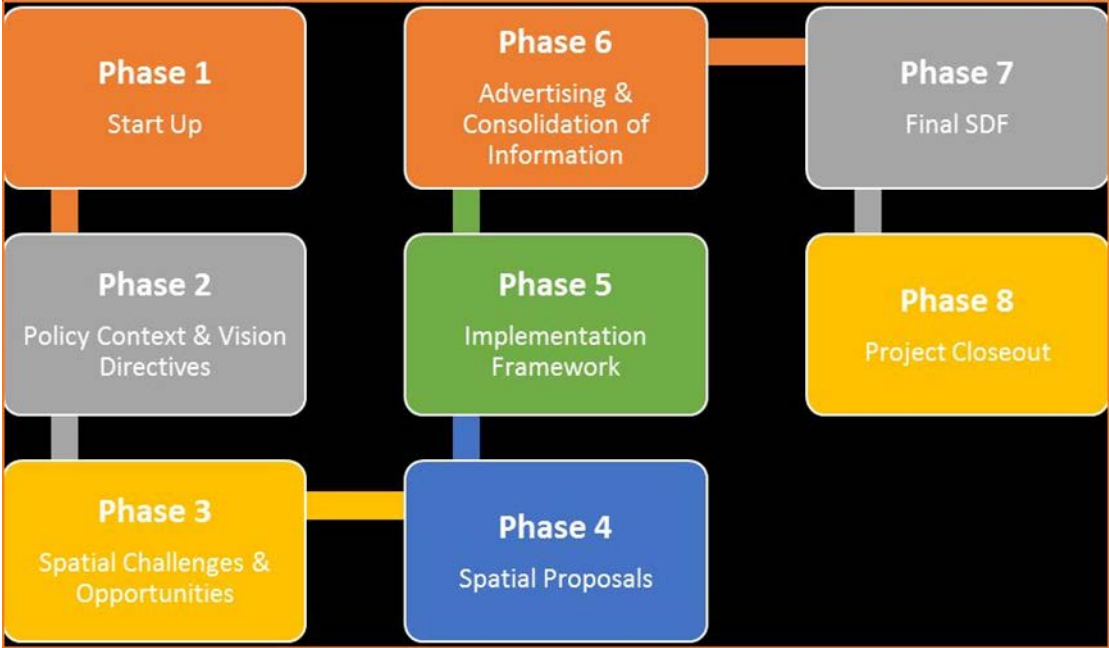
Phase 1
Start Up

Phase 2
Policy Context & Vision Directives

Phase 3
Spatial Challenges & Opportunities

Phase 4
Spatial Proposals

Phase 5
Implementation Framework

Phase 6
Advertising & Consolidation of Information

Phase 7
Final SDF

Phase 8
Project Closeout